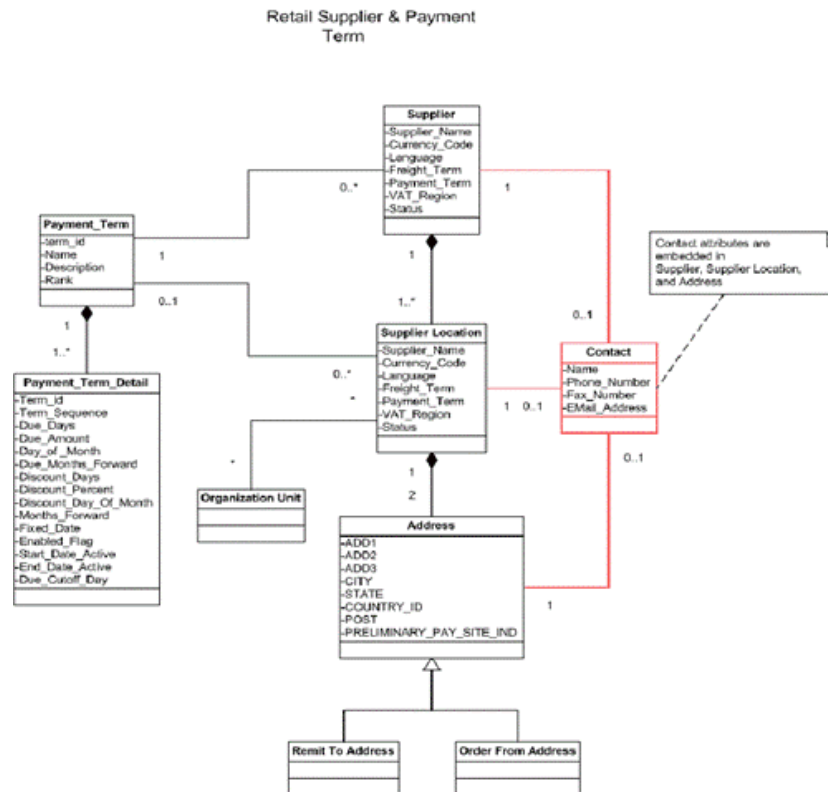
Retail Supplier & Payment Term

Supplier
-Supplier_Name
-Currency_Code
-Language
-Freight_Term
-Payment_Term
-VAT_Region
-Status

0..*

1

Payment_Term
-term_id
-Name
-Description
-Rank

1

0..1

1

1..*

Contact attributes are embedded in Supplier, Supplier Location, and Address

0..1

1

1..*

Supplier Location
-Supplier_Name
-Currency_Code
-Language
-Freight_Term
-Payment_Term
-VAT_Region
-Status

0..*

*

Contact
-Name
-Phone_Number
-Fax_Number
-EMail_Address

1 0..1

0..1

Payment_Term_Detail
-Term_id
-Term_Sequence
-Due_Days
-Due_Amount
-Day_of_Month
-Due_Months_Forward
-Discount_Days
-Discount_Percent
-Discount_Day_Of_Month
-Months_Forward
-Fixed_Date
-Enabled_Flag
-Start_Date_Active
-End_Date_Active
-Due_Cutoff_Day

*

Organization Unit

1

2

Address
-ADD1
-ADD2
-ADD3
-CITY
-STATE
-COUNTRY_ID
-POST
-PRELIMINARY_PAY_SITE_IND

1

Remit To Address

Order From Address